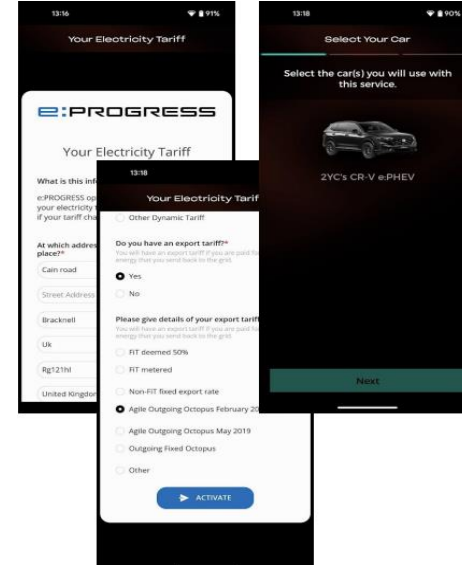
13:16
91%

Your Electricity Tariff

e:PROGRESS

Your Electricity Tariff

What is this inf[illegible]

e:PROGRESS op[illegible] your electricity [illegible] if your tariff cha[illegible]

At which addres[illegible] place?*

Cain road

Street Address

Bracknell

Uk

Rg121hl

United Kingdom

13:18

Your Electricity Tarif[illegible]

Other Dynamic Tariff

Do you have an export tariff?*

You will have an export tariff if you are paid for energy that you send back to the grid.

Yes

No

Please give details of your export tariff

You will have an export tariff if you are paid for energy that you send back to the grid.

FIT deemed 50%

FIT metered

Non-FIT fixed export rate

Agile Outgoing Octopus February 20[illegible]

Agile Outgoing Octopus May 2019

Outgoing Fixed Octopus

Other

ACTIVATE

13:18
90%

Select Your Car

Select the car(s) you will use with this service.

2YC's CR-V e:PHEV

Next